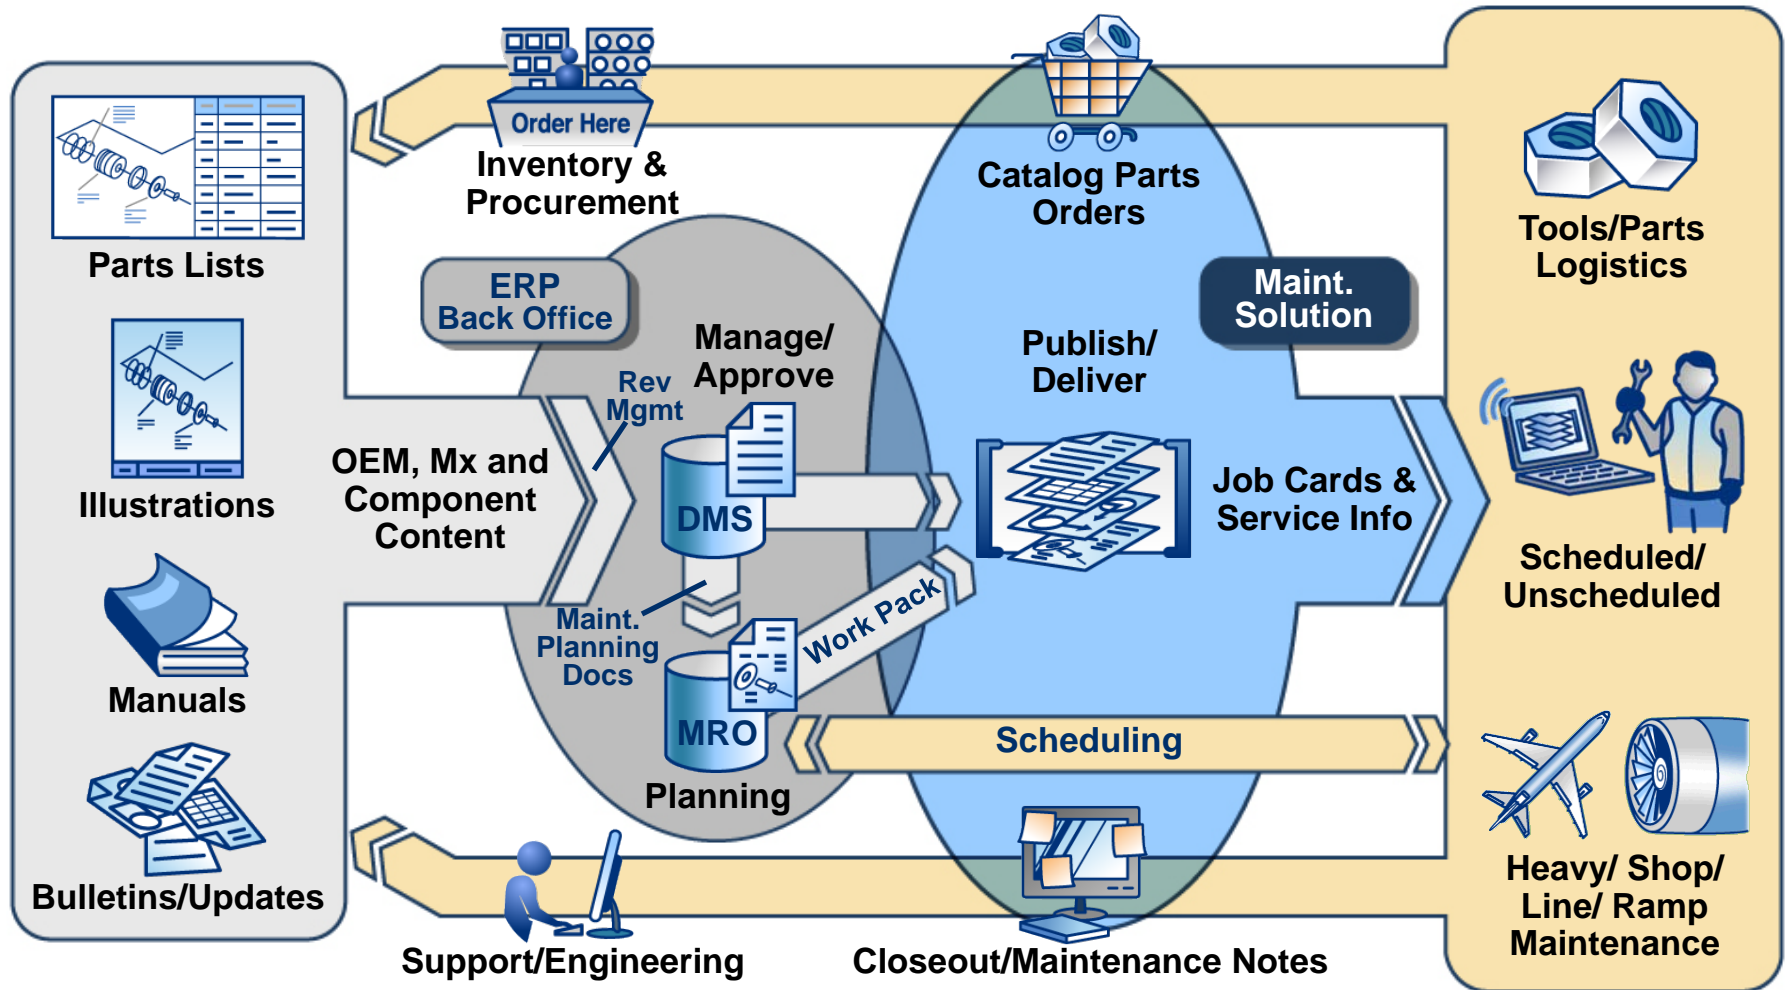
Parts Lists

Illustrations

Manuals

Bulletins/Updates

Order Here

Inventory & Procurement

ERP Back Office

OEM, Mx and Component Content

Rev Mgmt

Manage/ Approve

DMS

Maint. Planning Docs

MRO

Planning

Work Pack

Catalog Parts Orders

Maint. Solution

Publish/ Deliver

Job Cards & Service Info

Scheduling

Tools/Parts Logistics

Scheduled/ Unscheduled

Heavy/ Shop/ Line/ Ramp Maintenance

Support/Engineering

Closeout/Maintenance Notes